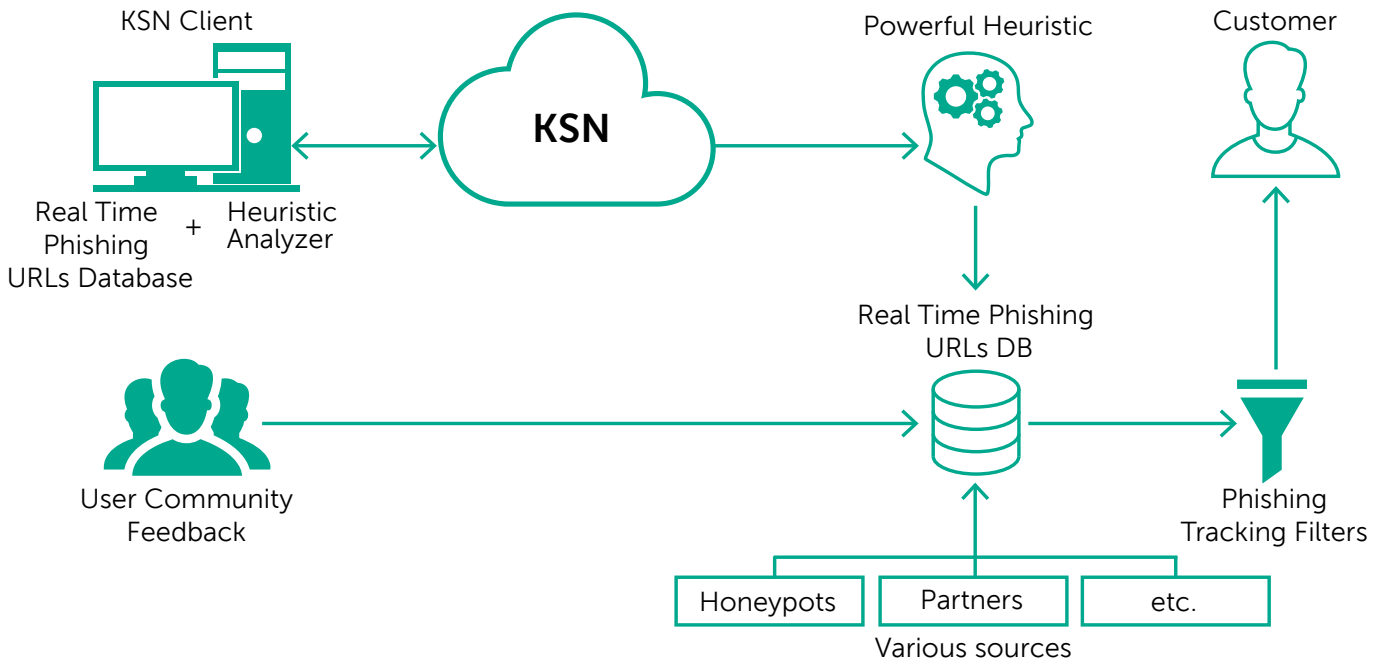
KSN Client

KSN

Powerful Heuristic

Customer

Real Time Phishing URLs Database

+

Heuristic Analyzer

Real Time Phishing URLs DB

User Community Feedback

Phishing Tracking Filters

Honeypots

Partners

etc.

Various sources